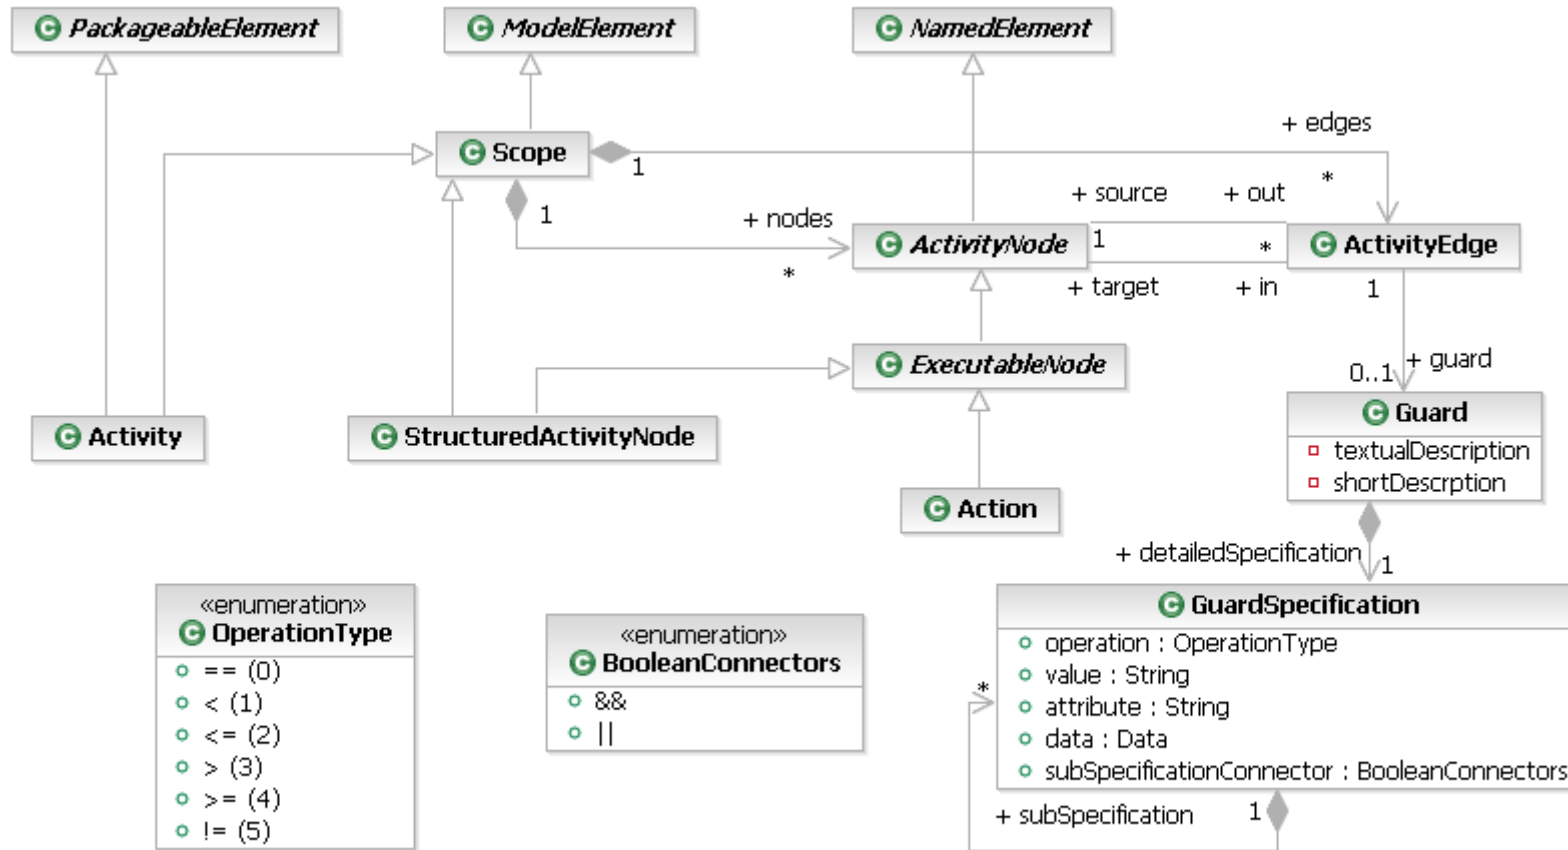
PackageableElement

ModelElement

NamedElement

+ edges

Scope

1

\*

+ source

+ out

1

+ nodes

ActivityNode

1

\*

ActivityEdge

\*

+ target

+ in

1

ExecutableNode

0..1

+ guard

Activity

StructuredActivityNode

Guard

textualDescription

shortDescrption

Action

+ detailedSpecification

1

«enumeration»
OperationType

== (0)

< (1)

<= (2)

> (3)

>= (4)

!= (5)

«enumeration»
BooleanConnectors

&&

||

GuardSpecification

operation : OperationType

value : String

attribute : String

data : Data

subSpecificationConnector : BooleanConnectors

\*

+ subSpecification

1